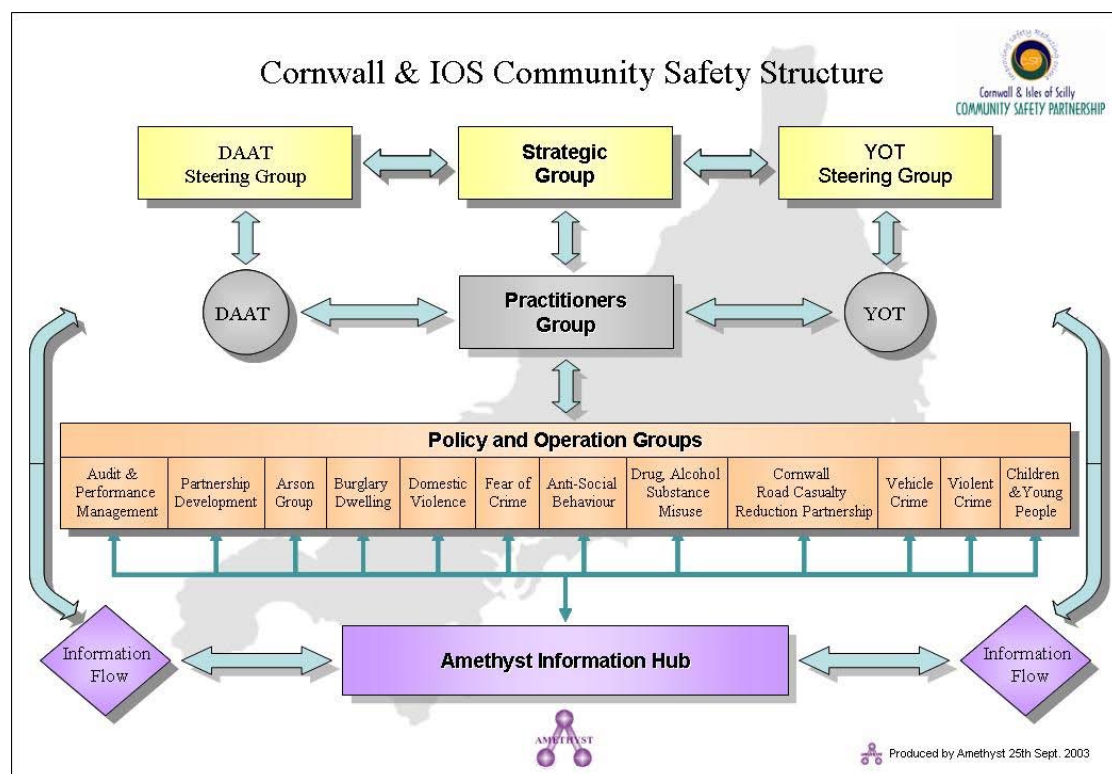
Cornwall & IOS Community Safety Structure

Cornwall & Isles of Scilly
COMMUNITY SAFETY PARTNERSHIP

DAAT Steering Group

Strategic Group

YOT Steering Group

DAAT

Practitioners Group

YOT

Policy and Operation Groups

| Audit & Performance Management | Partnership Development | Arson Group | Burglary Dwelling | Domestic Violence | Fear of Crime | Anti-Social Behaviour | Drug, Alcohol Substance Misuse | Cornwall Road Casualty Reduction Partnership | Vehicle Crime | Violent Crime | Children &Young People |
|---|---|---|---|---|---|---|---|---|---|---|---|

Information Flow

Amethyst Information Hub

Information Flow

AMETHYST

Produced by Amethyst 25th Sept. 2003